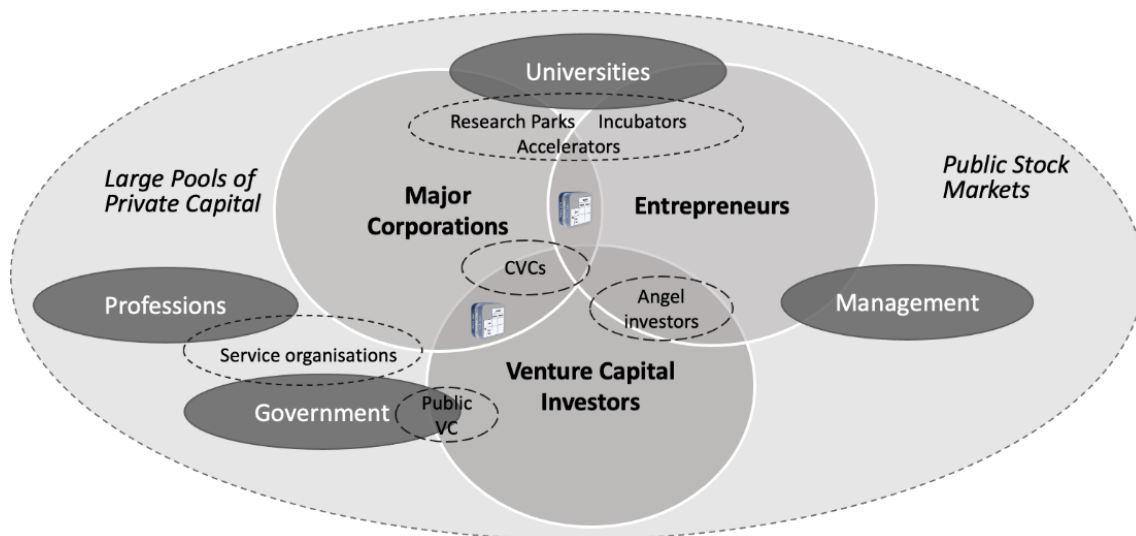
Universities

Research Parks Incubators
Accelerators

Large Pools of Private Capital

Public Stock Markets

Major Corporations

Entrepreneurs

CVCs

Professions

Angel investors

Management

Service organisations

Venture Capital Investors

Government

Public VC